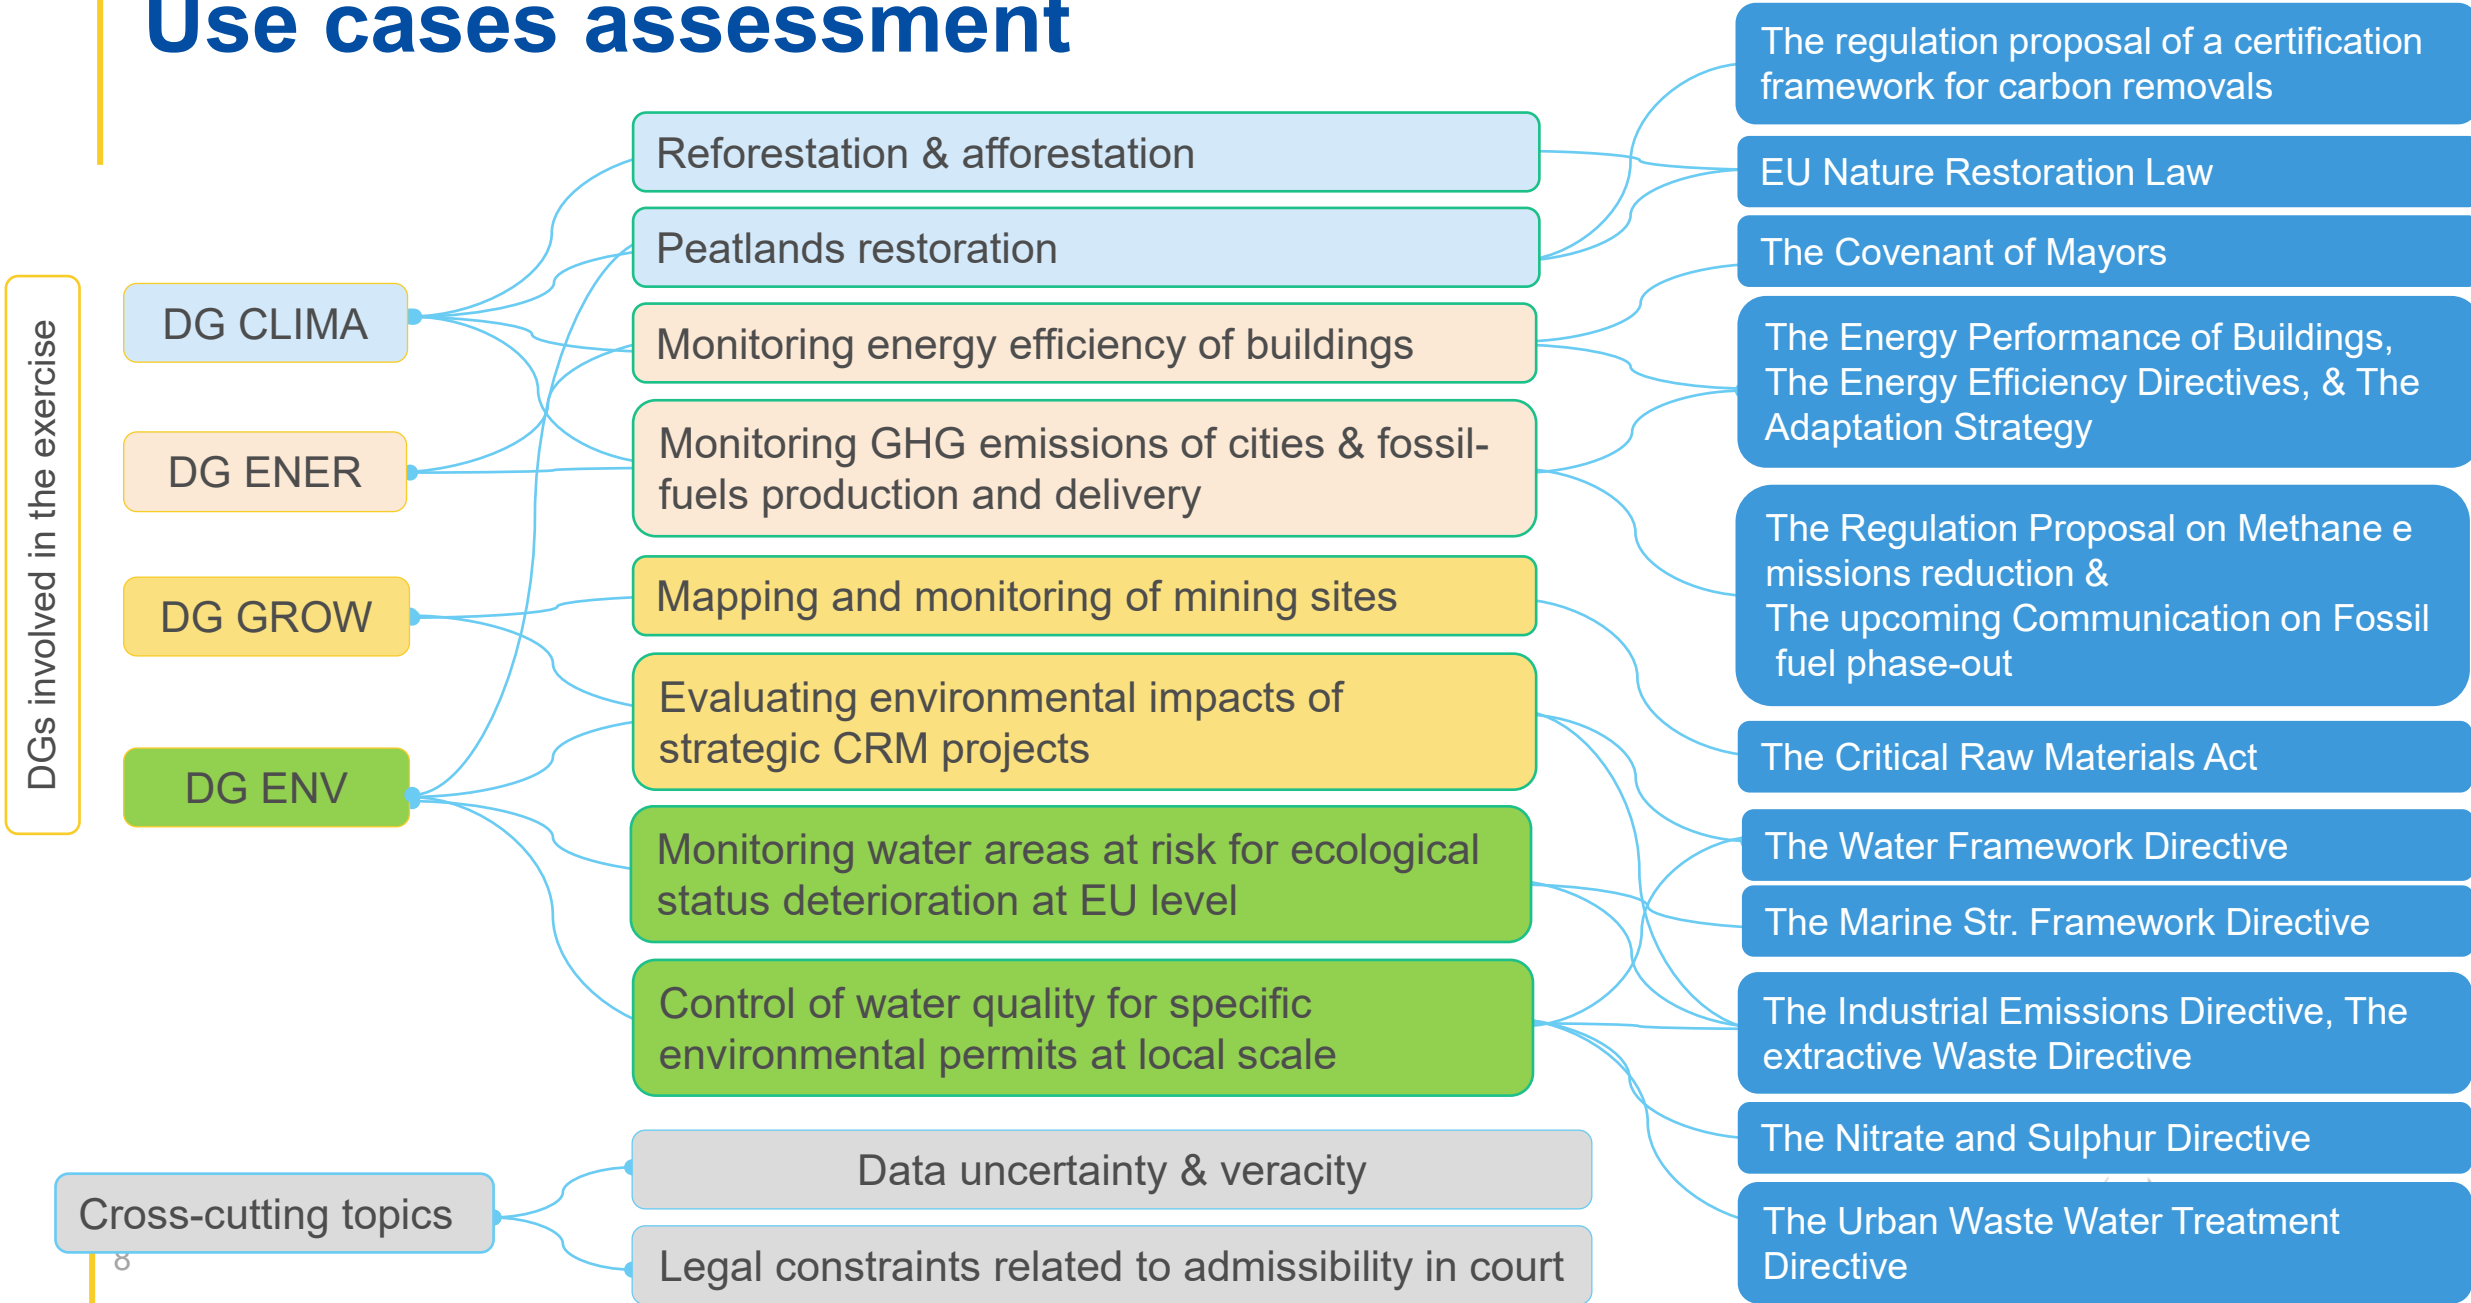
Use cases assessment

DGs involved in the exercise

DG CLIMA

DG ENER

DG GROW

DG ENV

Reforestation & afforestation

Peatlands restoration

Monitoring energy efficiency of buildings

Monitoring GHG emissions of cities & fossil-fuels production and delivery

Mapping and monitoring of mining sites

Evaluating environmental impacts of strategic CRM projects

Monitoring water areas at risk for ecological status deterioration at EU level

Control of water quality for specific environmental permits at local scale

The regulation proposal of a certification framework for carbon removals

EU Nature Restoration Law

The Covenant of Mayors

The Energy Performance of Buildings, The Energy Efficiency Directives, & The Adaptation Strategy

The Regulation Proposal on Methane e missions reduction &
The upcoming Communication on Fossil fuel phase-out

The Critical Raw Materials Act

The Water Framework Directive

The Marine Str. Framework Directive

The Industrial Emissions Directive, The extractive Waste Directive

The Nitrate and Sulphur Directive

The Urban Waste Water Treatment Directive

Cross-cutting topics

Data uncertainty & veracity

Legal constraints related to admissibility in court

8